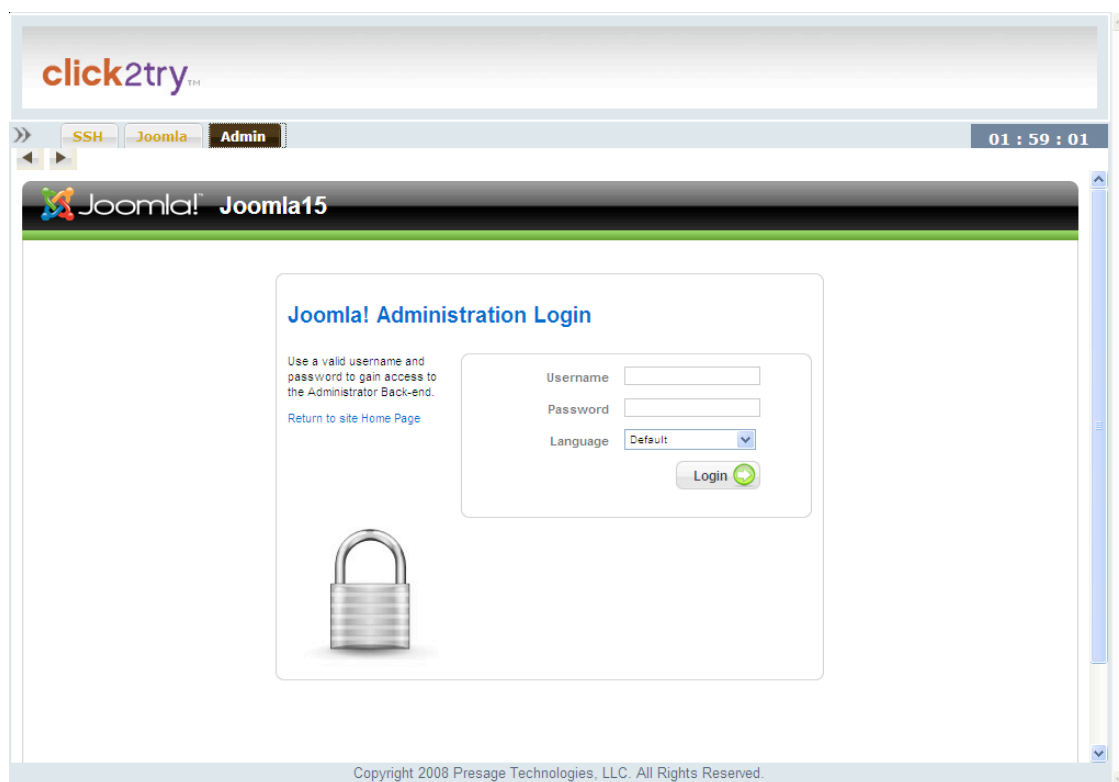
click2try™

SSH Joomla Admin

01 : 59 : 01

Joomla! Joomla15

Joomla! Administration Login

Use a valid username and password to gain access to the Administrator Back-end.

Return to site Home Page

Username

Password

Language Default

Login

Copyright 2008 Presage Technologies, LLC. All Rights Reserved.